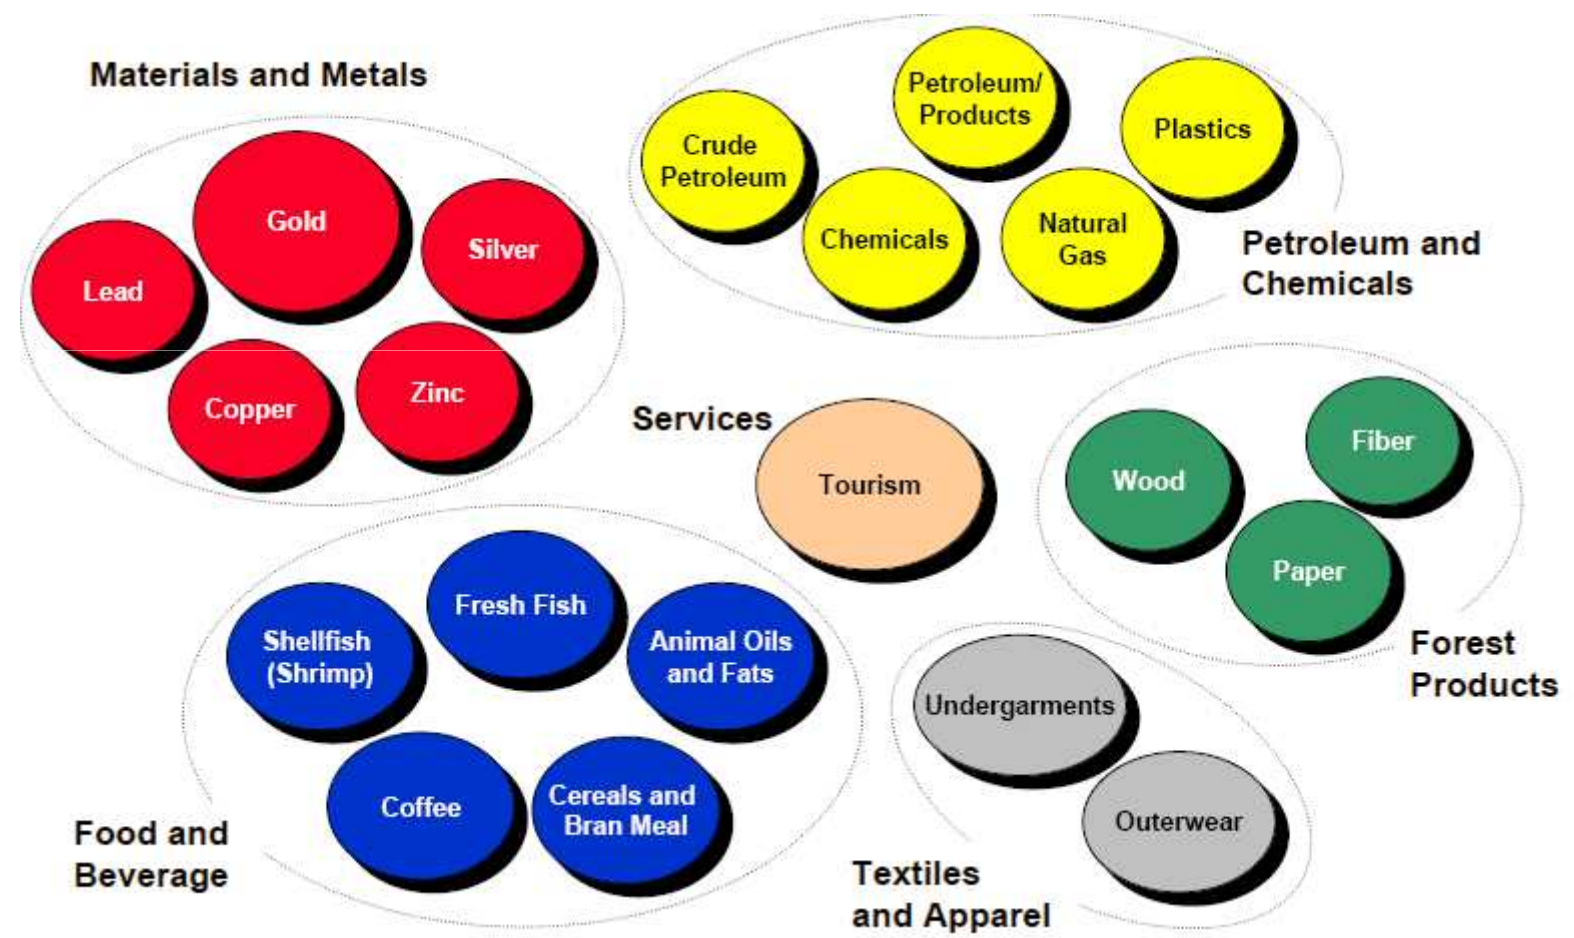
Materials and Metals

Gold

Lead

Silver

Copper

Zinc

Petroleum/ Products

Crude Petroleum

Plastics

Chemicals

Natural Gas

Petroleum and Chemicals

Services

Tourism

Fiber

Wood

Paper

Forest Products

Fresh Fish

Shellfish (Shrimp)

Animal Oils and Fats

Coffee

Cereals and Bran Meal

Food and Beverage

Undergarments

Outerwear

Textiles and Apparel